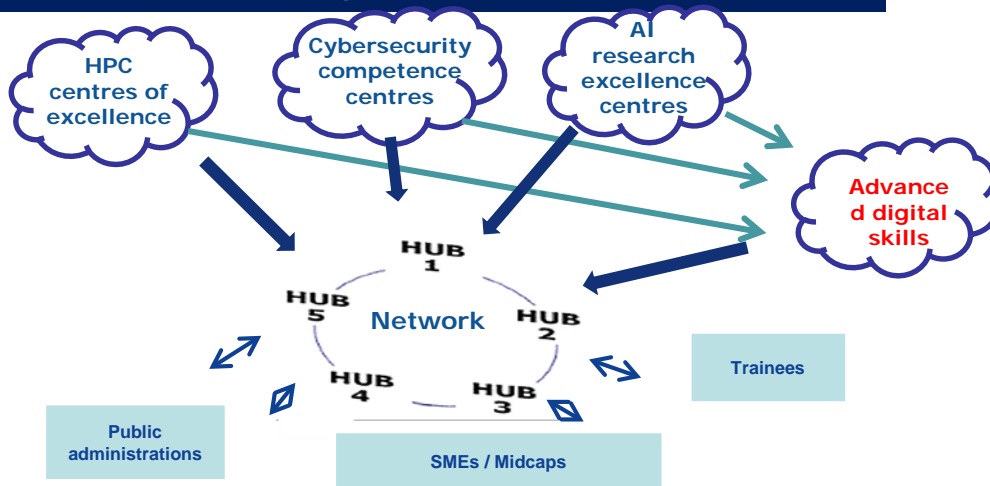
HPC centres of excellence

Cybersecurity competence centres

AI research excellence centres

Advance d digital skills

HUB 1

HUB 2

HUB 3

HUB 4

HUB 5

Network

Trainees

Public administrations

SMEs / Midcaps